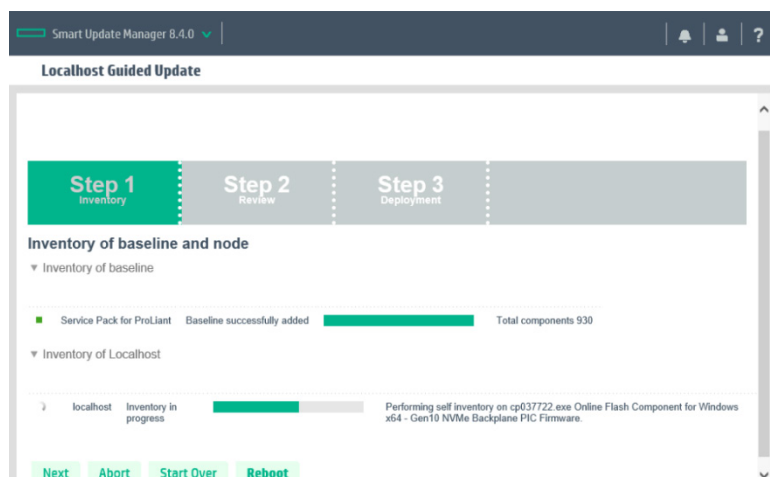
Smart Update Manager 8.4.0

Localhost Guided Update

Step 1
Inventory

Step 2
Review

Step 3
Deployment

Inventory of baseline and node

▼ Inventory of baseline

Service Pack for ProLiant Baseline successfully added Total components 930

▼ Inventory of Localhost

localhost Inventory in progress Performing self inventory on cp037722.exe Online Flash Component for Windows x64 - Gen10 NVMe Backplane PIC Firmware.

Next Abort Start Over Reboot